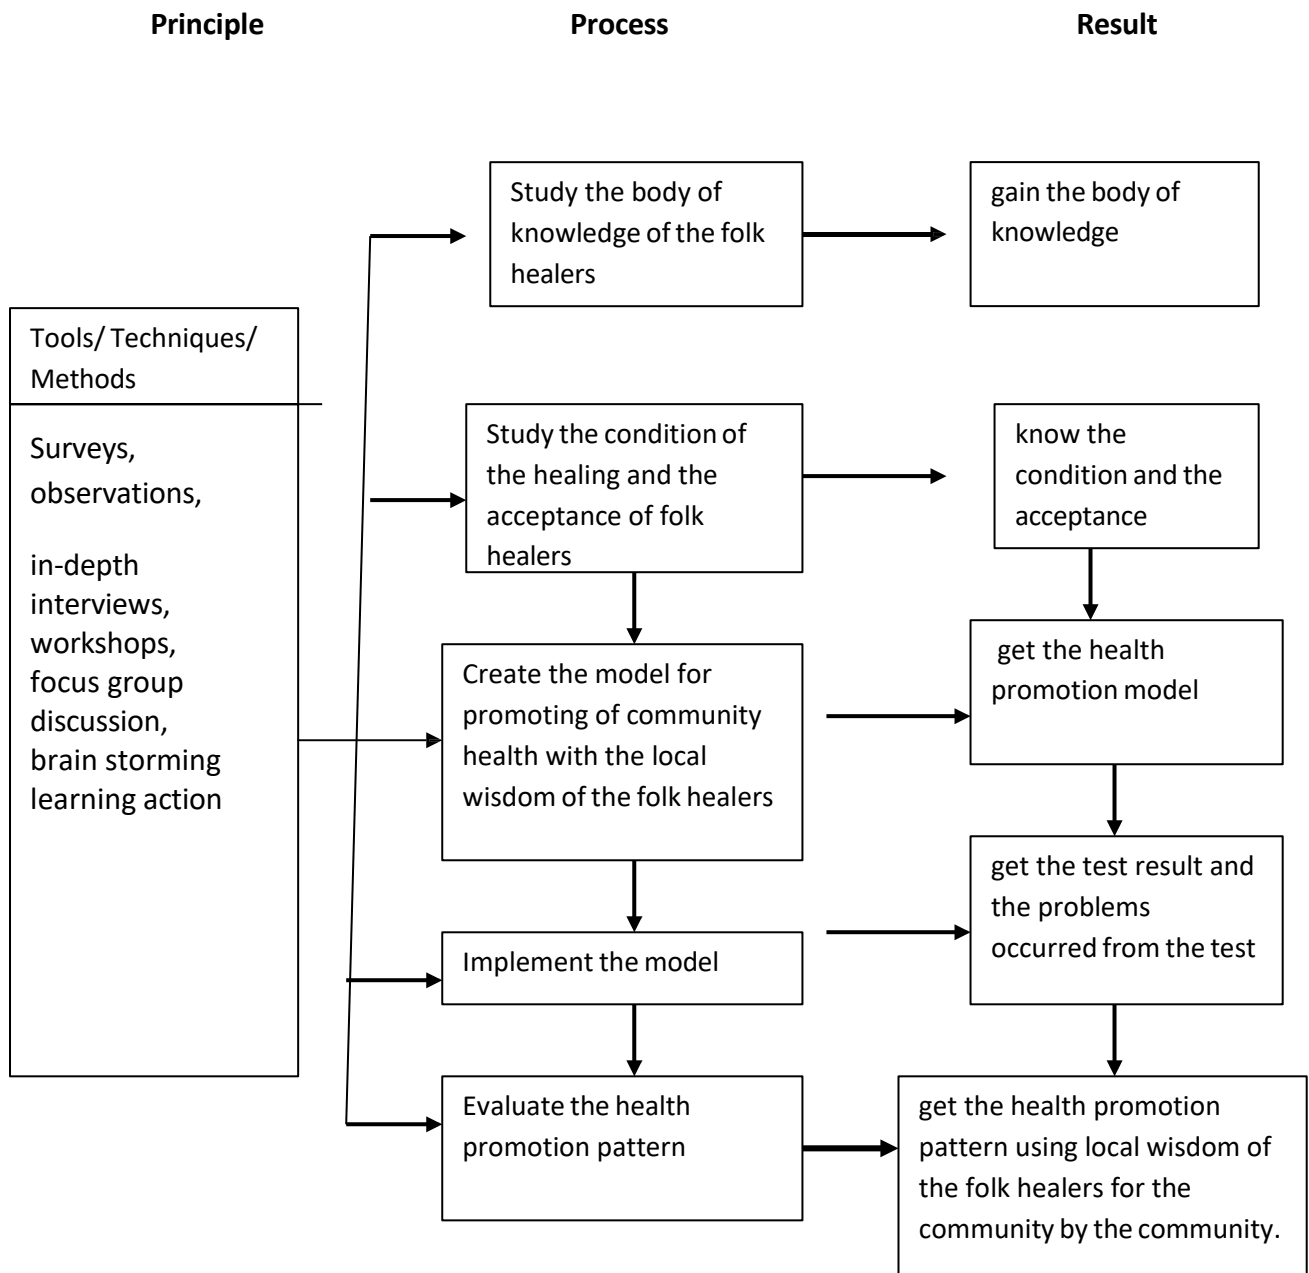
Principle

Process

Result

Tools/ Techniques/ Methods

Surveys, observations,

in-depth interviews, workshops, focus group discussion, brain storming learning action

Study the body of knowledge of the folk healers

gain the body of knowledge

Study the condition of the healing and the acceptance of folk healers

know the condition and the acceptance

Create the model for promoting of community health with the local wisdom of the folk healers

get the health promotion model

Implement the model

get the test result and the problems occurred from the test

Evaluate the health promotion pattern

get the health promotion pattern using local wisdom of the folk healers for the community by the community.